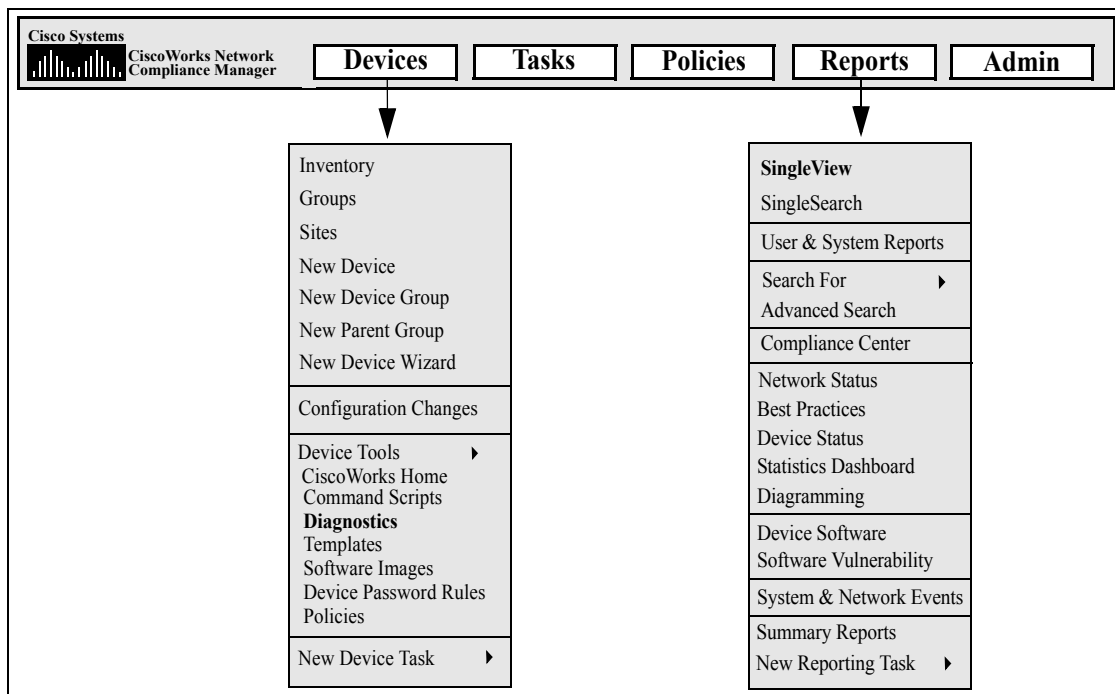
Cisco Systems
CiscoWorks Network Compliance Manager

Devices
Tasks
Policies
Reports
Admin

Inventory
Groups
Sites
New Device
New Device Group
New Parent Group
New Device Wizard

Configuration Changes

Device Tools
CiscoWorks Home
Command Scripts
**Diagnostics**
Templates
Software Images
Device Password Rules
Policies

New Device Task

**SingleView**
SingleSearch

User & System Reports

Search For
Advanced Search

Compliance Center

Network Status
Best Practices
Device Status
Statistics Dashboard
Diagramming

Device Software
Software Vulnerability

System & Network Events

Summary Reports
New Reporting Task